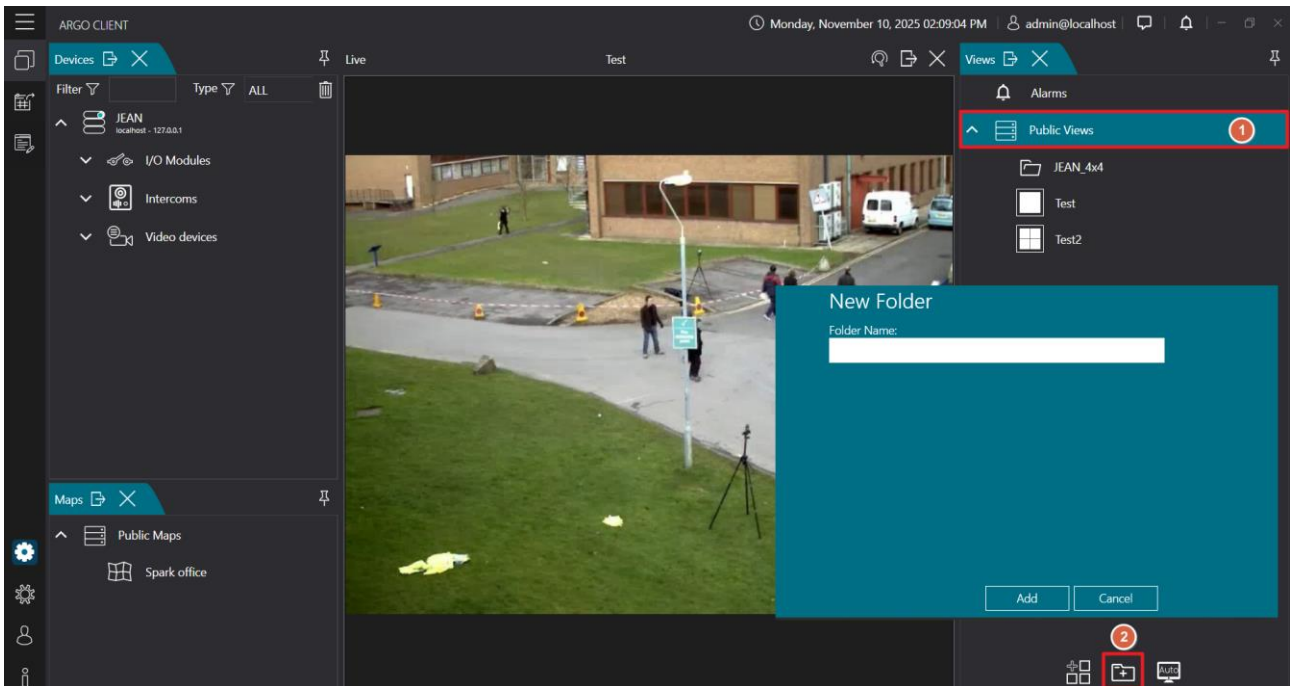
ARGO CLIENT

Monday, November 10, 2025 02:09:04 PM | admin@localhost

Devices

Filter Type ALL

JEAN
localhost - 127.0.0.1

I/O Modules

Intercoms

Video devices

Live

Test

Views

Alarms

Public Views

1

JEAN_4x4

Test

Test2

New Folder

Folder Name:

Add

Cancel

2

Auto

Maps

Public Maps

Spark office